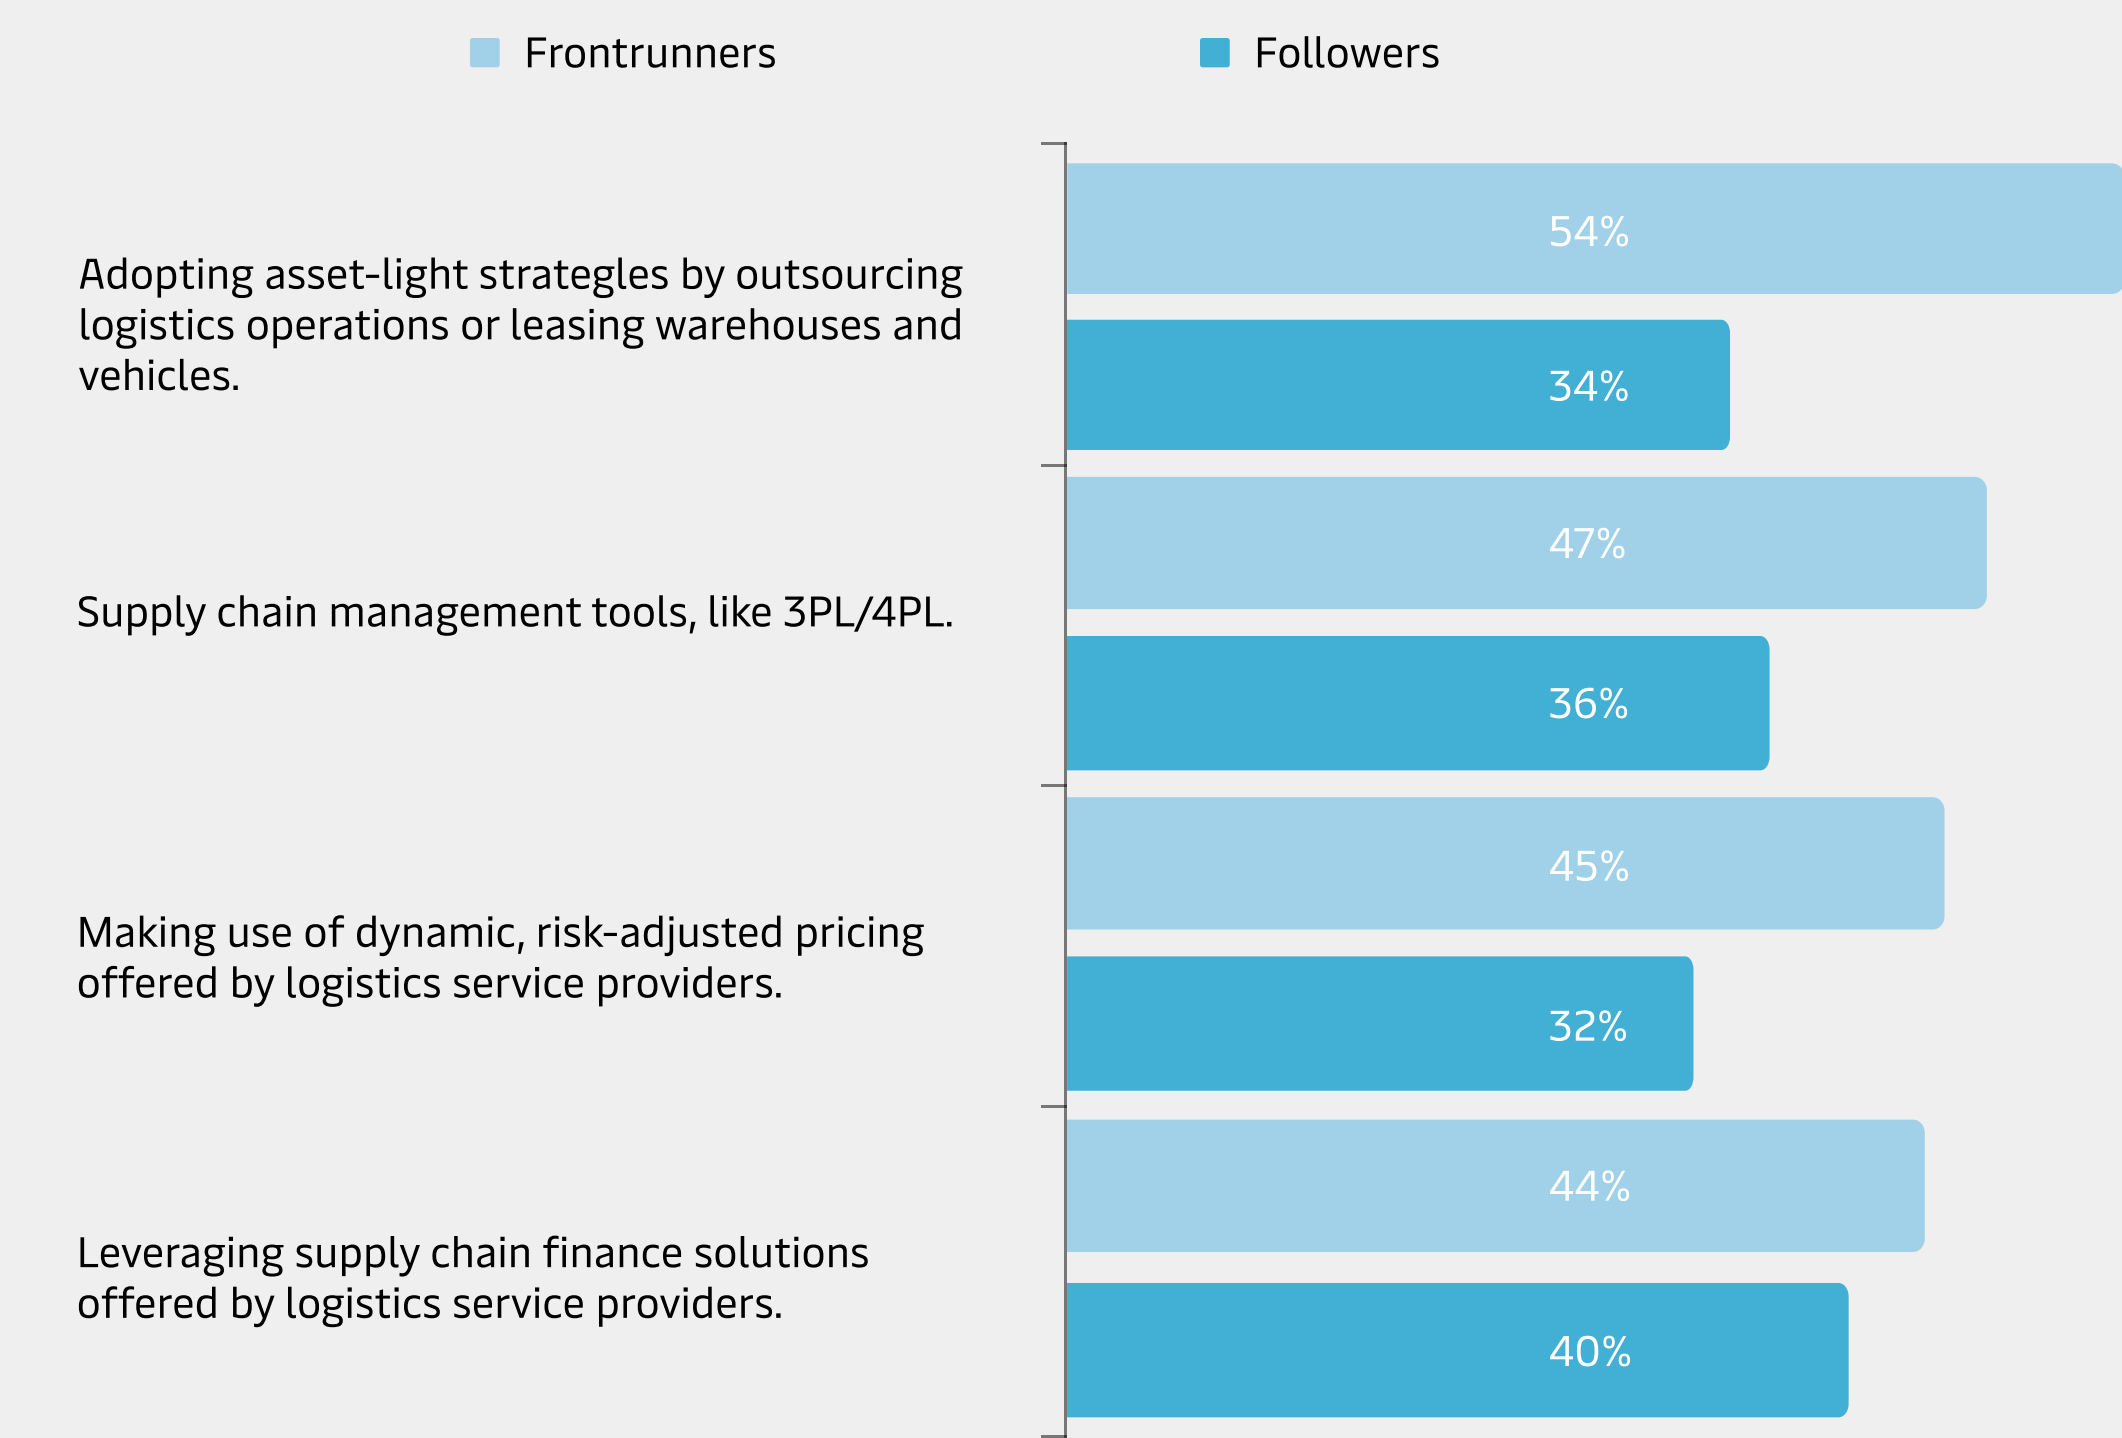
Frontrunners

Followers

Adopting asset-light strategles by outsourcing logistics operations or leasing warehouses and vehicles.

54%

34%

Supply chain management tools, like 3PL/4PL.

47%

36%

Making use of dynamic, risk-adjusted pricing offered by logistics service providers.

45%

32%

Leveraging supply chain finance solutions offered by logistics service providers.

44%

40%